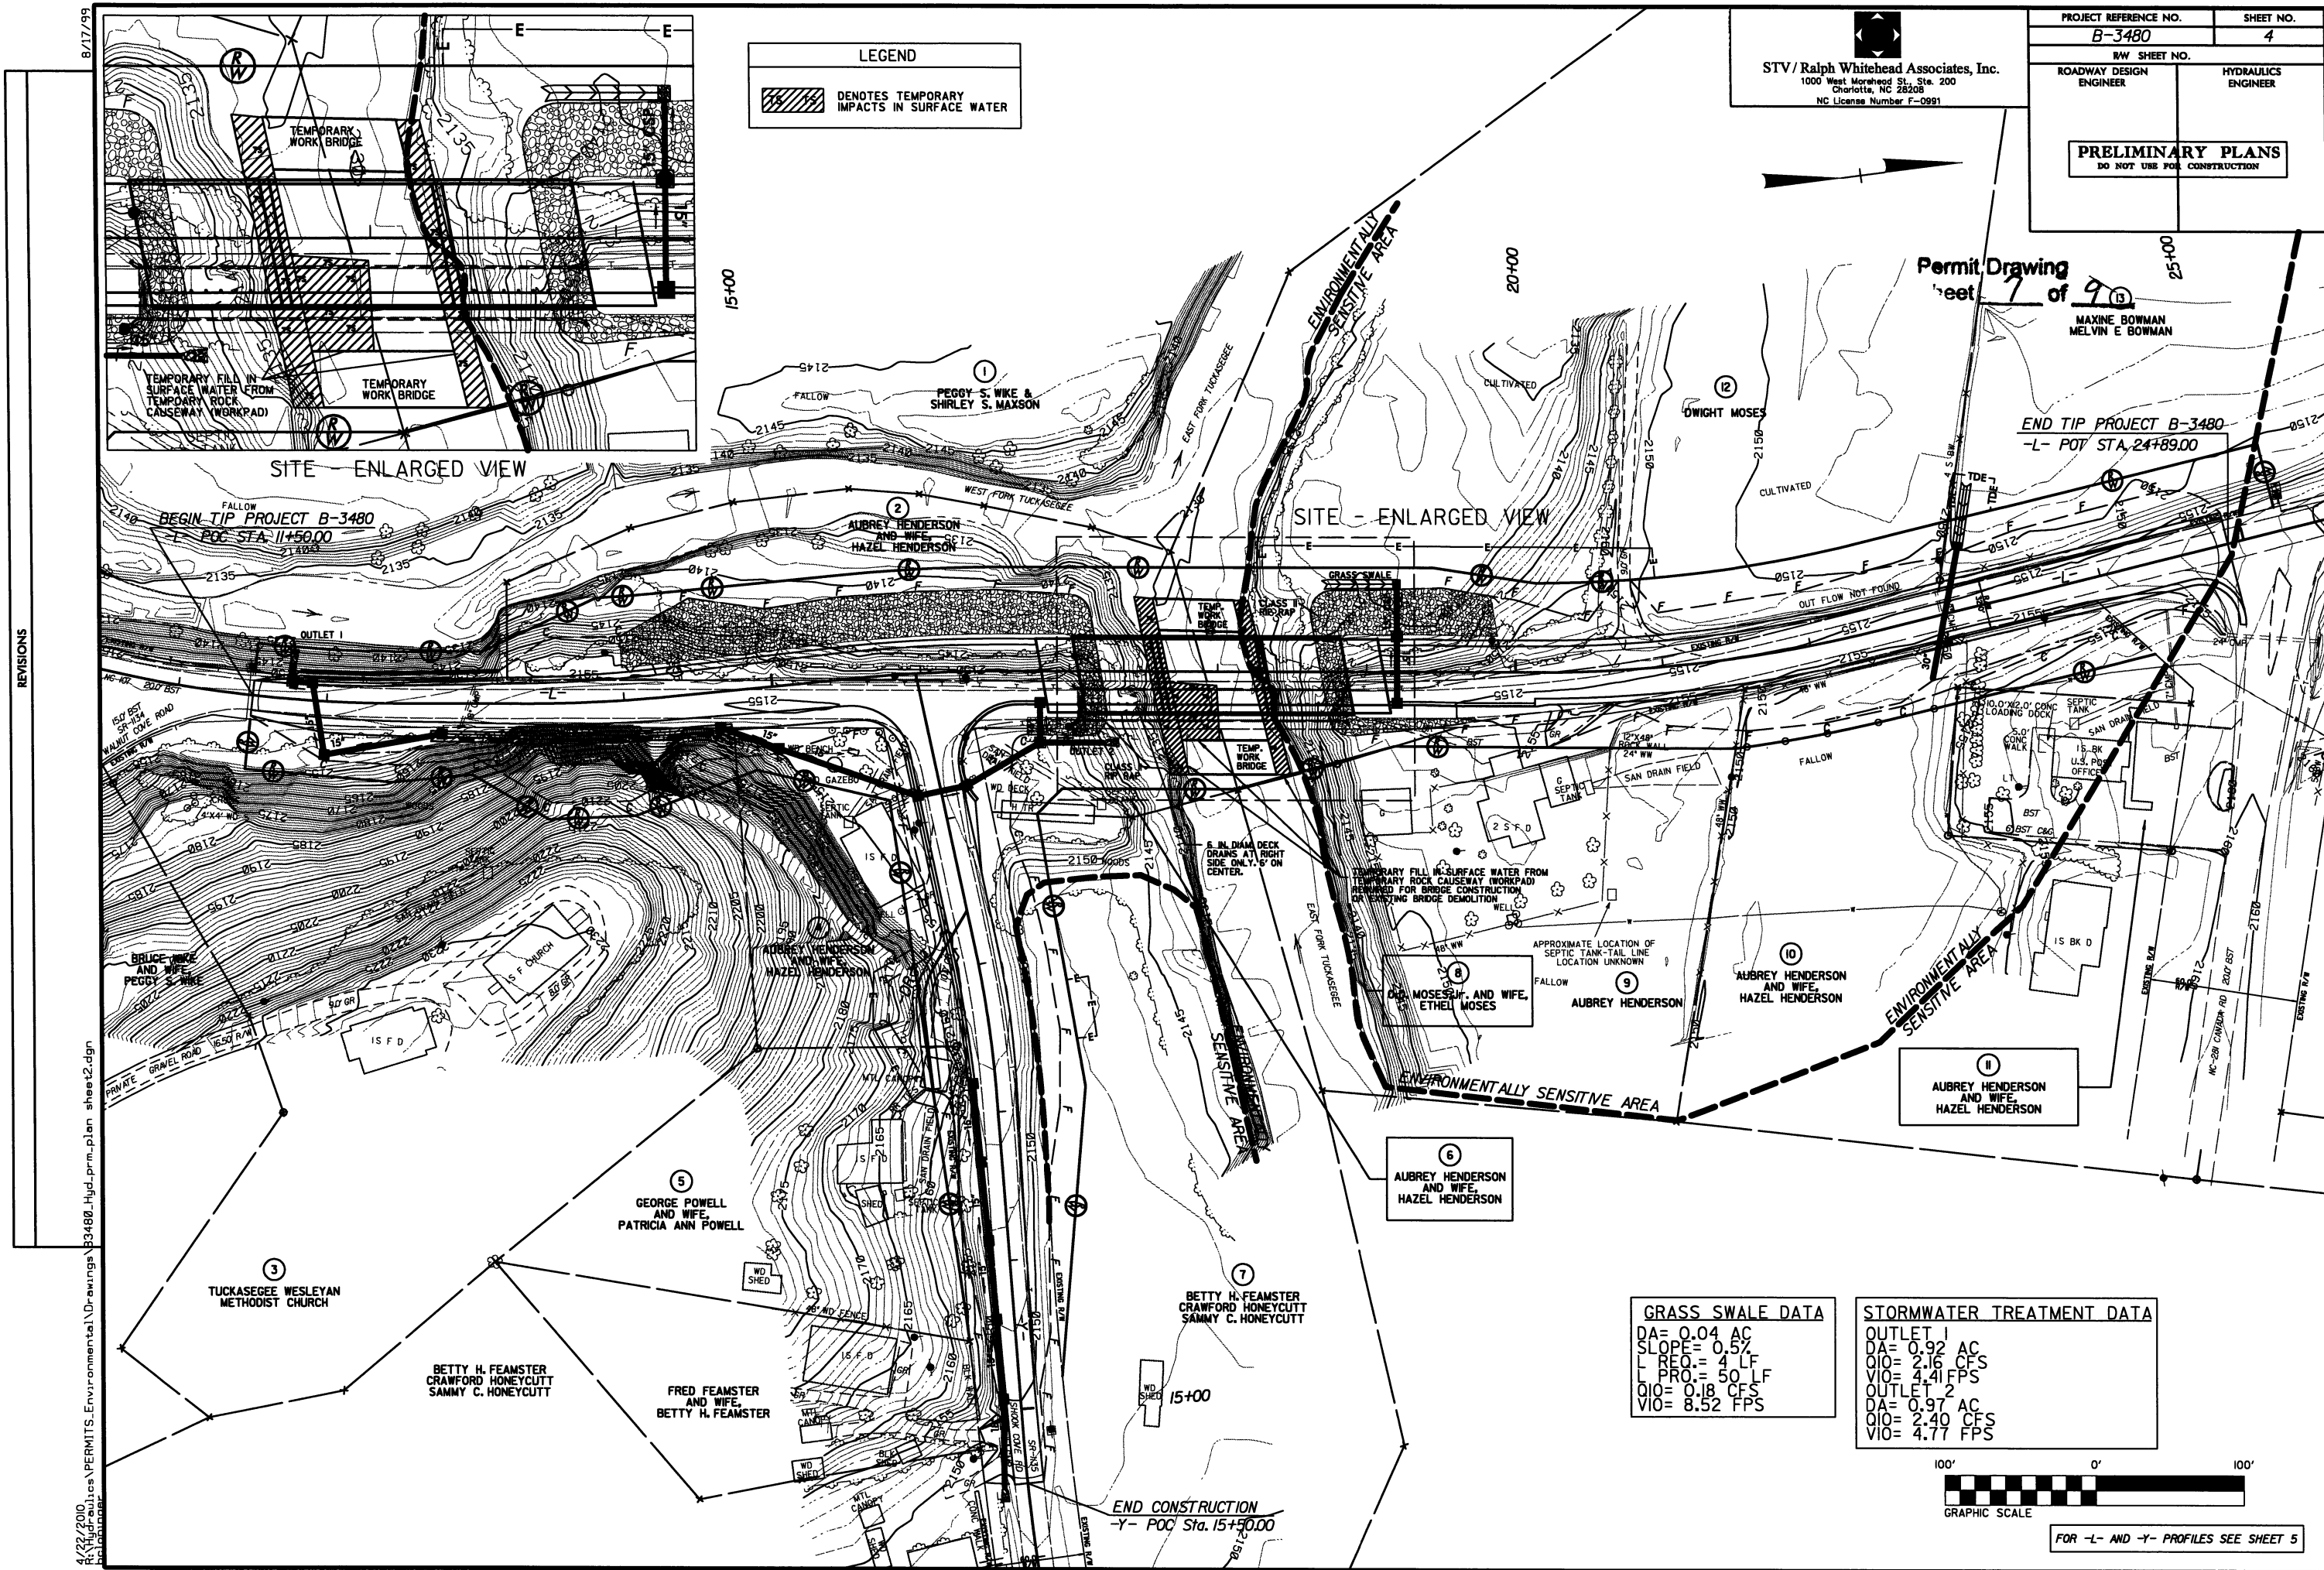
8/17/99

REVISIONS

4/22/2010
R:\Hydraulics\PERMITS_Environmental\Drawings\B3480_Hyd_prm_plan sheet2.dgn

PROJECT REFERENCE NO. | SHEET NO.
B-3480 | 4
R/W SHEET NO.
ROADWAY DESIGN ENGINEER | HYDRAULICS ENGINEER

STV / Ralph Whitehead Associates, Inc.
1000 West Morehead St., Ste. 200
Charlotte, NC 28208
NC License Number F-0991

PRELIMINARY PLANS
DO NOT USE FOR CONSTRUCTION

LEGEND
DENOTES TEMPORARY IMPACTS IN SURFACE WATER

Permit Drawing
Sheet 7 of 9

TEMPORARY WORK BRIDGE
TEMPORARY FILL IN SURFACE WATER FROM TEMPORARY ROCK CAUSEWAY (WORKPAD)
TEMPORARY WORK BRIDGE
SITE - ENLARGED VIEW

15+00
20+00
25+00

ENVIRONMENTALLY SENSITIVE AREA

1 PEGGY S. WIKE & SHIRLEY S. MAXSON
2 AUBREY HENDERSON AND WIFE, HAZEL HENDERSON
3 TUCKASEGEE WESLEYAN METHODIST CHURCH
4 AUBREY HENDERSON AND WIFE, HAZEL HENDERSON
5 GEORGE POWELL AND WIFE, PATRICIA ANN POWELL
6 AUBREY HENDERSON AND WIFE, HAZEL HENDERSON
7 BETTY H. FEAMSTER CRAWFORD HONEYCUTT SAMMY C. HONEYCUTT
8 D.C. MOSES Jr. AND WIFE, ETHEL MOSES
9 AUBREY HENDERSON
10 AUBREY HENDERSON AND WIFE, HAZEL HENDERSON
11 AUBREY HENDERSON AND WIFE, HAZEL HENDERSON
12 DWIGHT MOSES
13 MAXINE BOWMAN MELVIN E BOWMAN

BRUCE WIKE AND WIFE, PEGGY S. WIKE
BETTY H. FEAMSTER CRAWFORD HONEYCUTT SAMMY C. HONEYCUTT
FRED FEAMSTER AND WIFE, BETTY H. FEAMSTER

BEGIN TIP PROJECT B-3480
-L- POC STA 11+50.00

END TIP PROJECT B-3480
-L- POT STA 24+89.00

END CONSTRUCTION
-Y- POC Sta. 15+50.00

SITE - ENLARGED VIEW
WEST FORK TUCKASEGEE
EAST FORK TUCKASEGEE
OUTLET 1
OUTLET 2
GRASS SWALE
TEMP. WORK BRIDGE
CLASS II RIP RAP
OUT FLOW NOT FOUND
6 IN. DIAM. DECK DRAINS AT RIGHT SIDE ONLY, 5' ON CENTER.
TEMPORARY FILL IN SURFACE WATER FROM TEMPORARY ROCK CAUSEWAY (WORKPAD) REQUIRED FOR BRIDGE CONSTRUCTION OR EXISTING BRIDGE DEMOLITION
APPROXIMATE LOCATION OF SEPTIC TANK-TAIL LINE LOCATION UNKNOWN
FALLOW
CULTIVATED
WOODS
1 S F CHURCH
PRIVATE GRAVEL ROAD
WALNUT COVE ROAD
SHOOK COVE RD SR-1135
NC-281 CANADA RD
U.S. PO OFFICE
LOADING DOCK
SEPTIC TANK
SAN DRAIN FIELD
WD SHED
WD DECK
GAZEBO
WELL

GRASS SWALE DATA
DA= 0.04 AC
SLOPE= 0.5%
L REQ.= 4 LF
L PRO.= 50 LF
Q10= 0.18 CFS
V10= 8.52 FPS

STORMWATER TREATMENT DATA
OUTLET 1
DA= 0.92 AC
Q10= 2.16 CFS
V10= 4.41 FPS
OUTLET 2
DA= 0.97 AC
Q10= 2.40 CFS
V10= 4.77 FPS

100' 0' 100'
GRAPHIC SCALE

FOR -L- AND -Y- PROFILES SEE SHEET 5